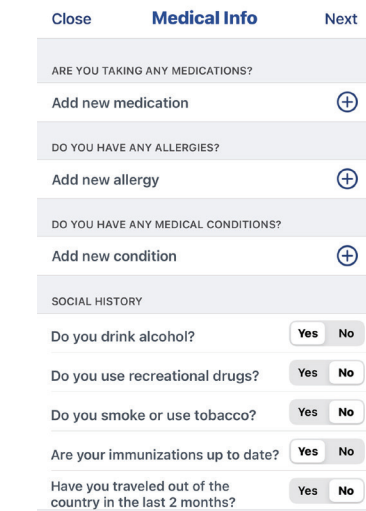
Close Medical Info Next

ARE YOU TAKING ANY MEDICATIONS?

Add new medication ⊕

DO YOU HAVE ANY ALLERGIES?

Add new allergy ⊕

DO YOU HAVE ANY MEDICAL CONDITIONS?

Add new condition ⊕

SOCIAL HISTORY

Do you drink alcohol? Yes No

Do you use recreational drugs? Yes No

Do you smoke or use tobacco? Yes No

Are your immunizations up to date? Yes No

Have you traveled out of the country in the last 2 months? Yes No